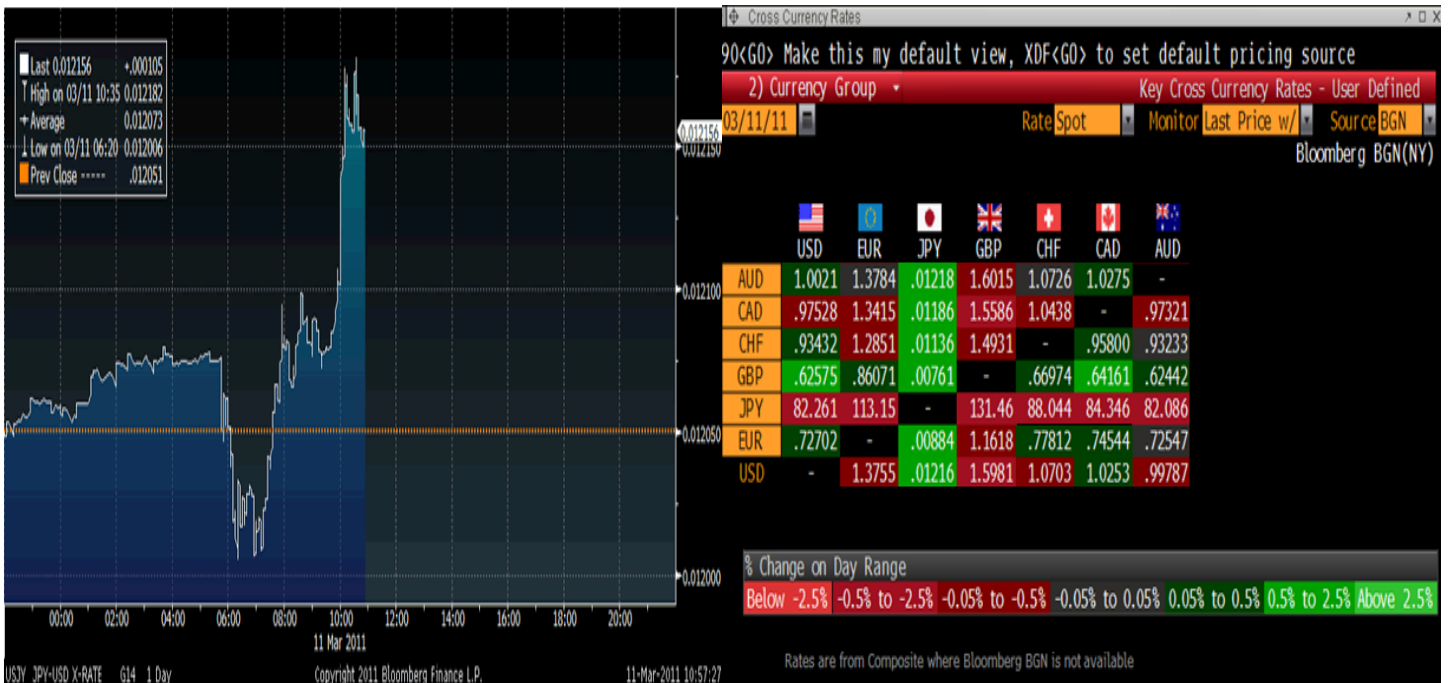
Last 0.012156 +.000105
High on 03/11 10:35 0.012182
Average 0.012073
Low on 03/11 06:20 0.012006
Prev Close ----- .012051

0.012156
0.012150
0.012100
0.012050
0.012000

00:00 02:00 04:00 06:00 08:00 10:00 12:00 14:00 16:00 18:00 20:00
11 Mar 2011

USJY JPY-USD X-RATE G14 1 Day Copyright 2011 Bloomberg Finance L.P. 11-Mar-2011 10:57:27

Cross Currency Rates

90<GO> Make this my default view, XDF<GO> to set default pricing source

2) Currency Group Key Cross Currency Rates - User Defined

03/11/11 Rate Spot Monitor Last Price w/ Source BGN

Bloomberg BGN(NY)

| | USD | EUR | JPY | GBP | CHF | CAD | AUD |
|---|---|---|---|---|---|---|---|
| AUD | 1.0021 | 1.3784 | .01218 | 1.6015 | 1.0726 | 1.0275 | - |
| CAD | .97528 | 1.3415 | .01186 | 1.5586 | 1.0438 | - | .97321 |
| CHF | .93432 | 1.2851 | .01136 | 1.4931 | - | .95800 | .93233 |
| GBP | .62575 | .86071 | .00761 | - | .66974 | .64161 | .62442 |
| JPY | 82.261 | 113.15 | - | 131.46 | 88.044 | 84.346 | 82.086 |
| EUR | .72702 | - | .00884 | 1.1618 | .77812 | .74544 | .72547 |
| USD | - | 1.3755 | .01216 | 1.5981 | 1.0703 | 1.0253 | .99787 |

% Change on Day Range
Below -2.5% -0.5% to -2.5% -0.05% to -0.5% -0.05% to 0.05% 0.05% to 0.5% 0.5% to 2.5% Above 2.5%

Rates are from Composite where Bloomberg BGN is not available